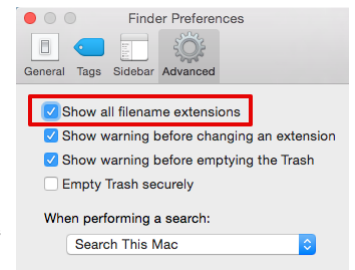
Finder Preferences

General Tags Sidebar Advanced

Show all filename extensions
Show warning before changing an extension
Show warning before emptying the Trash
Empty Trash securely

When performing a search:

Search This Mac